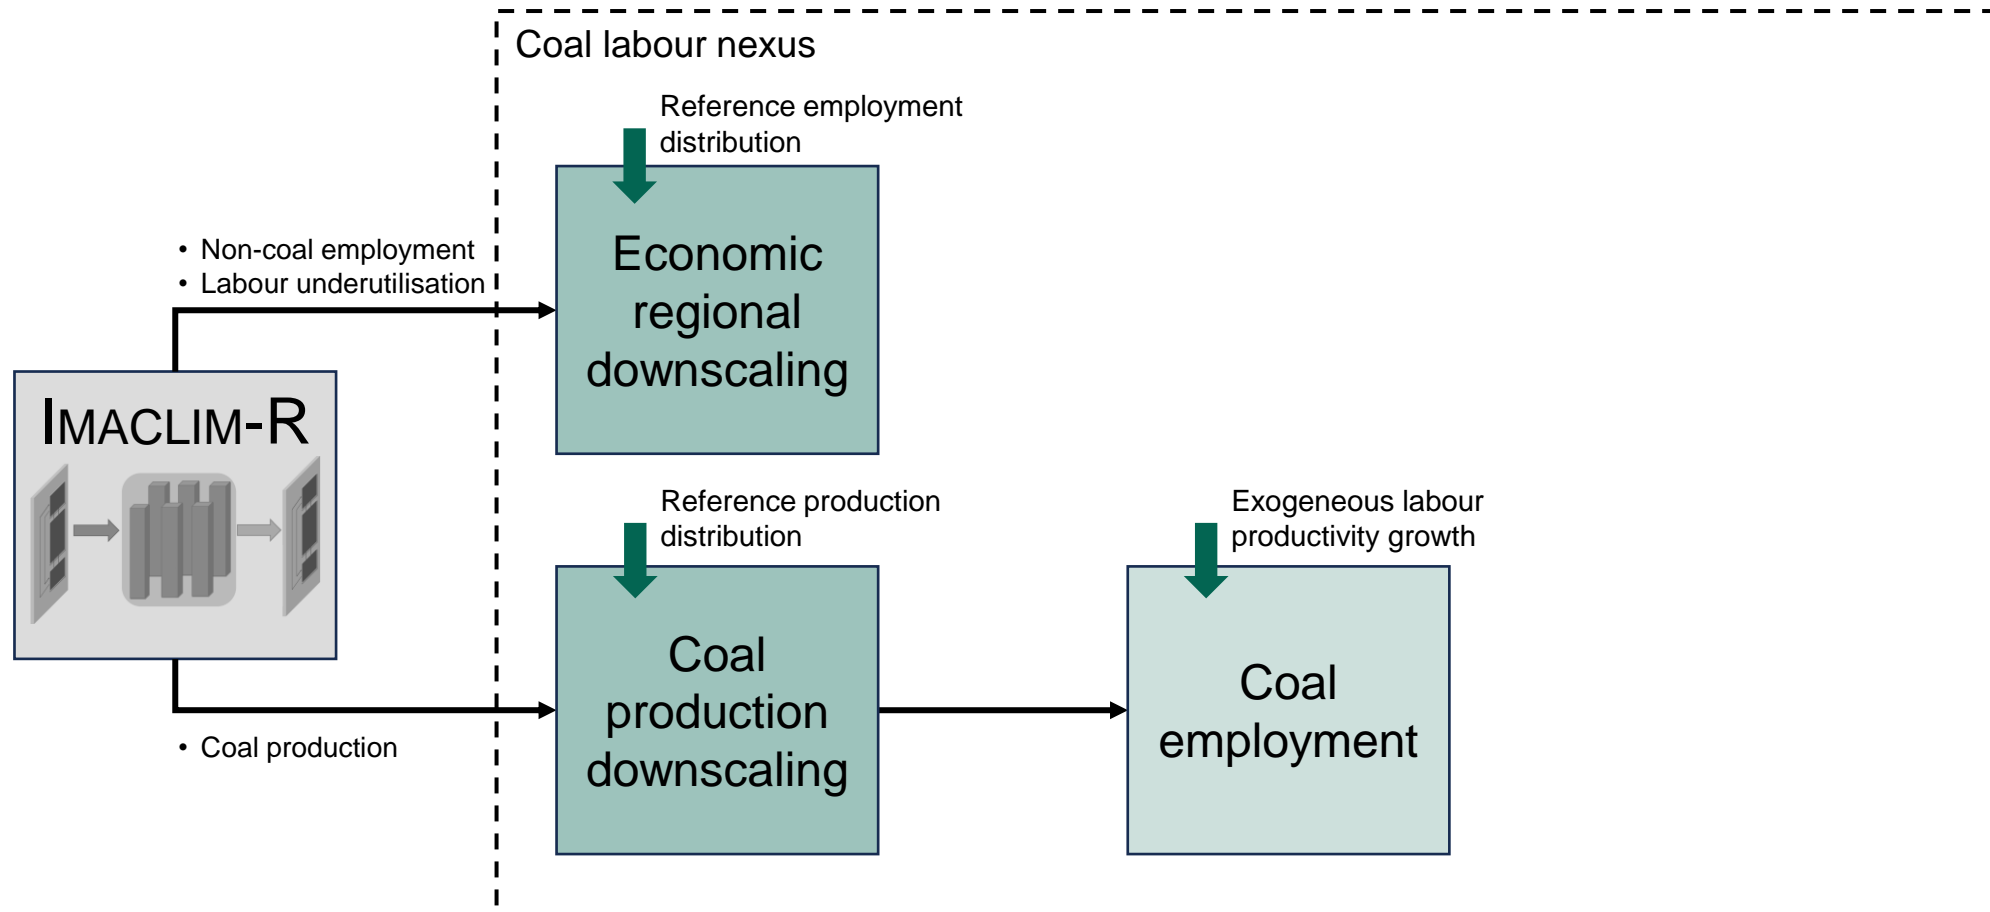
Coal labour nexus

Reference employment distribution

• Non-coal employment
• Labour underutilisation

Economic regional downscaling

IMACLIM-R

Reference production distribution

Exogeneous labour productivity growth

Coal production downscaling

Coal employment

• Coal production